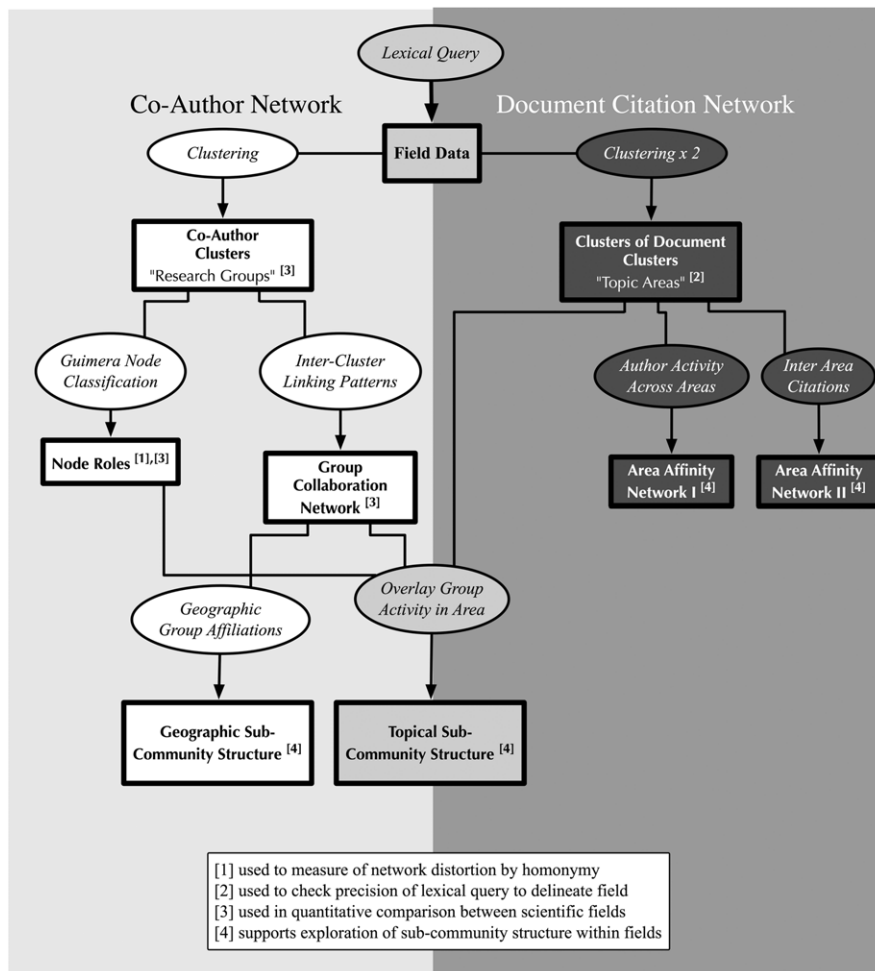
Lexical Query

Co-Author Network

Document Citation Network

Clustering

Field Data

Clustering x 2

Co-Author Clusters "Research Groups" [3]

Clusters of Document Clusters "Topic Areas" [2]

Guimera Node Classification

Inter-Cluster Linking Patterns

Author Activity Across Areas

Inter Area Citations

Node Roles [1],[3]

Group Collaboration Network [3]

Area Affinity Network I [4]

Area Affinity Network II [4]

Geographic Group Affiliations

Overlay Group Activity in Area

Geographic Sub-Community Structure [4]

Topical Sub-Community Structure [4]

[1] used to measure of network distortion by homonymy
[2] used to check precision of lexical query to delineate field
[3] used in quantitative comparison between scientific fields
[4] supports exploration of sub-community structure within fields